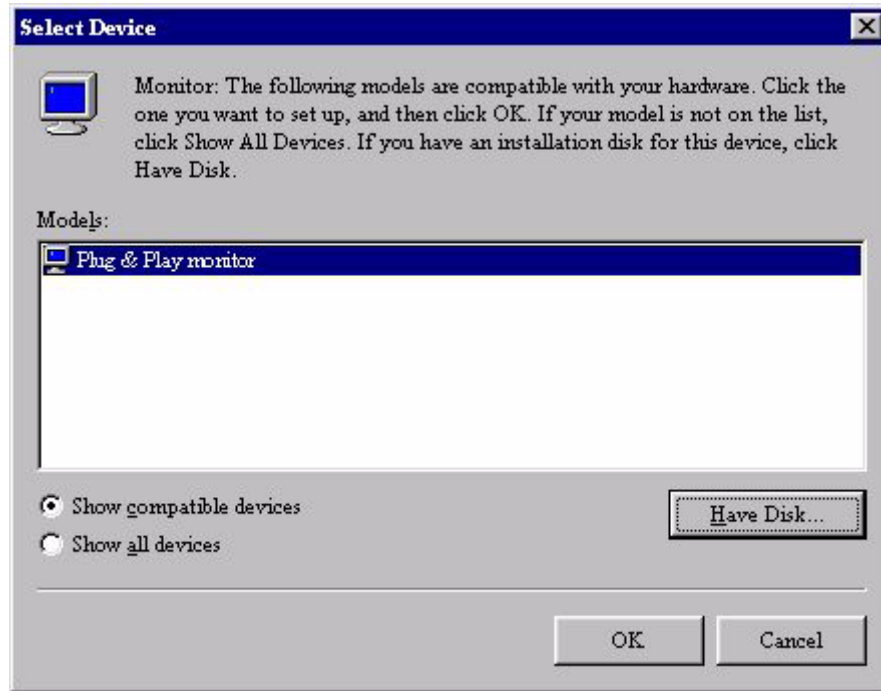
Select Device

Monitor: The following models are compatible with your hardware. Click the one you want to set up, and then click OK. If your model is not on the list, click Show All Devices. If you have an installation disk for this device, click Have Disk.

Models:

Plug & Play monitor

Show compatible devices

Show all devices

Have Disk...

OK

Cancel